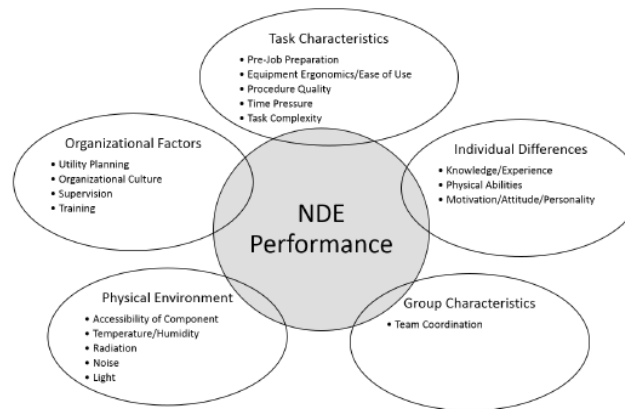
Task Characteristics
• Pre-Job Preparation
• Equipment Ergonomics/Ease of Use
• Procedure Quality
• Time Pressure
• Task Complexity

Organizational Factors
• Utility Planning
• Organizational Culture
• Supervision
• Training

Individual Differences
• Knowledge/Experience
• Physical Abilities
• Motivation/Attitude/Personality

NDE Performance

Physical Environment
• Accessibility of Component
• Temperature/Humidity
• Radiation
• Noise
• Light

Group Characteristics
• Team Coordination